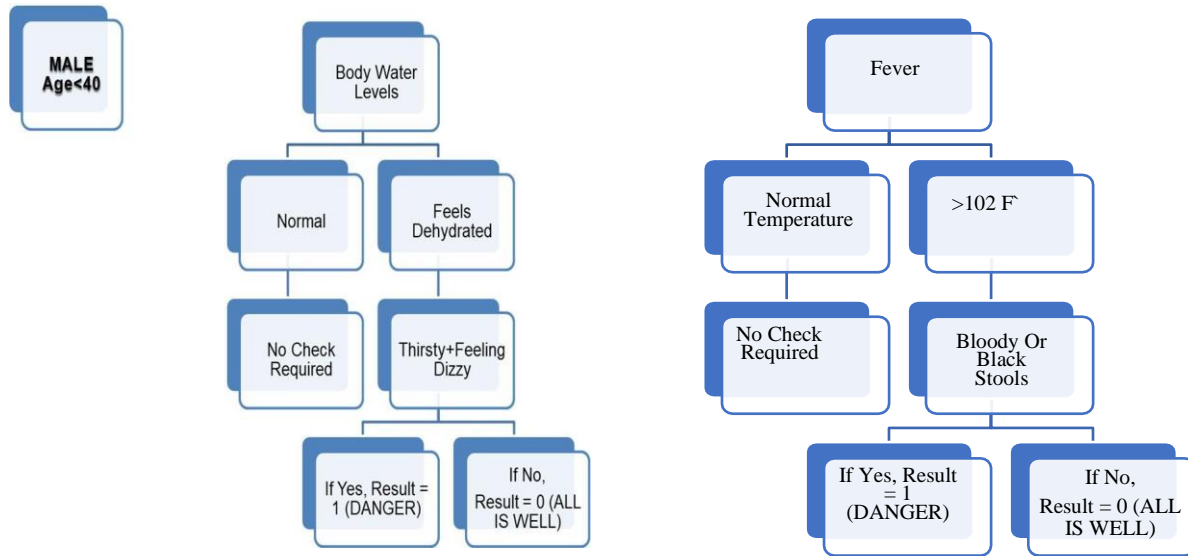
MALE
Age<40

Body Water Levels

Normal

Feels Dehydrated

No Check Required

Thirsty+Feeling Dizzy

If Yes, Result = 1 (DANGER)

If No, Result = 0 (ALL IS WELL)

Fever

Normal Temperature

>102 F`

No Check Required

Bloody Or Black Stools

If Yes, Result = 1 (DANGER)

If No, Result = 0 (ALL IS WELL)